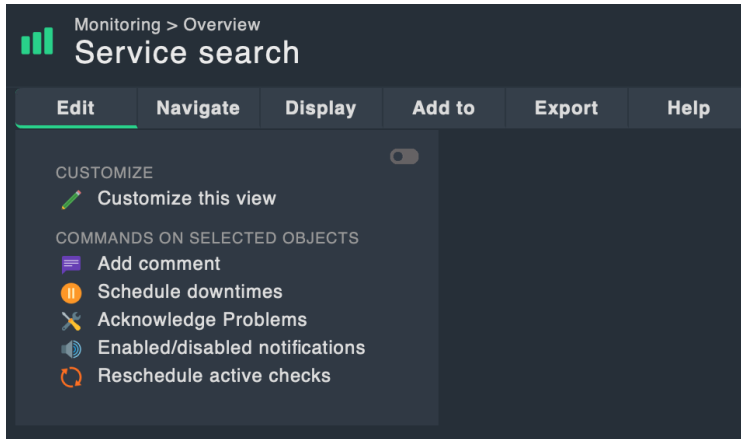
Monitoring > Overview
Service search

Edit | Navigate | Display | Add to | Export | Help

CUSTOMIZE
Customize this view

COMMANDS ON SELECTED OBJECTS
Add comment
Schedule downtimes
Acknowledge Problems
Enabled/disabled notifications
Reschedule active checks